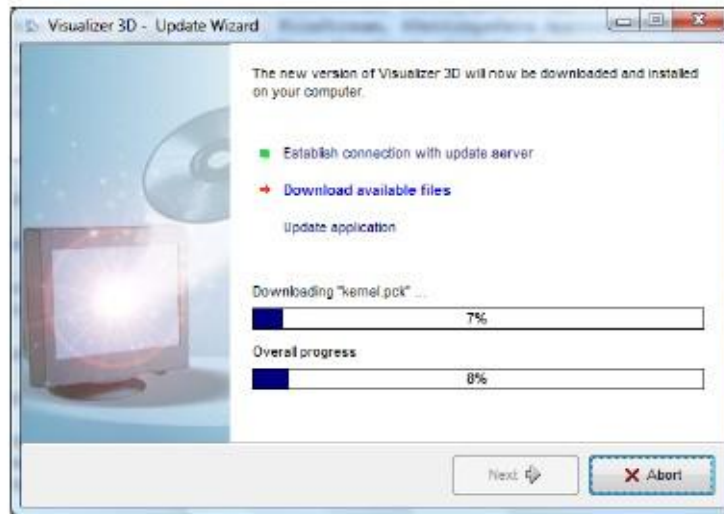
Visualizer 3D - Update Wizard

The new version of Visualizer 3D will now be downloaded and installed on your computer.

Establish connection with update server

Download available files

Update application

Downloading "kernel.pck" ...

7%

Overall progress

8%

Next

Abort